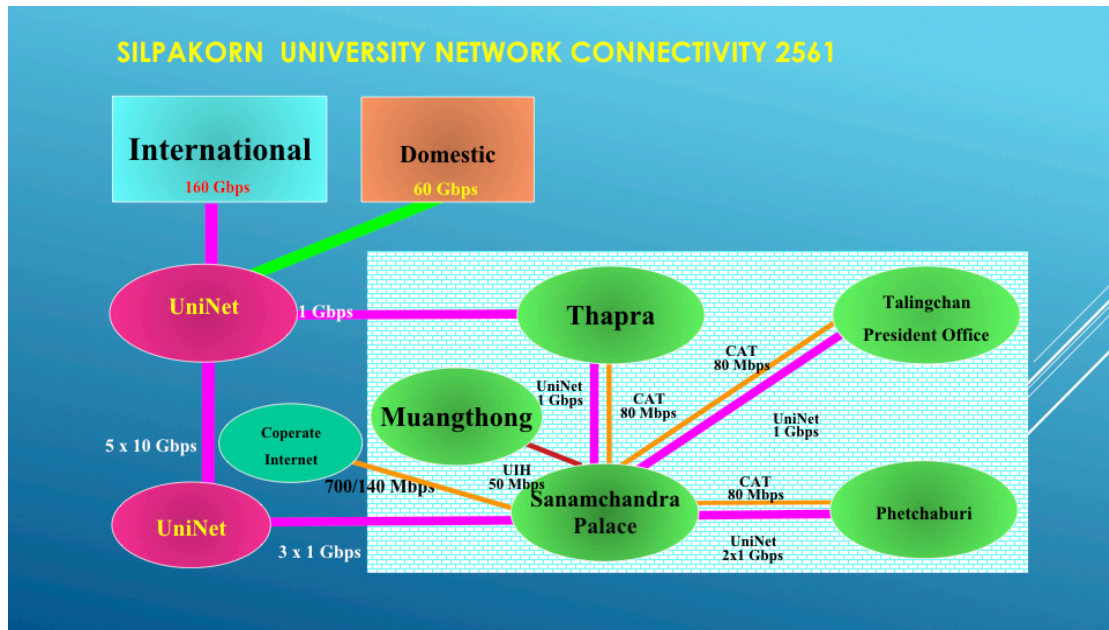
SILPAKORN UNIVERSITY NETWORK CONNECTIVITY 2561

International
160 Gbps

Domestic
60 Gbps

UniNet

1 Gbps

Thapra

Talingchan
President Office

CAT
80 Mbps

UniNet
1 Gbps

CAT
80 Mbps

UniNet
1 Gbps

Muangthong

5 x 10 Gbps

Coperate
Internet

UIH
50 Mbps

700/140 Mbps

Sanamchandra
Palace

CAT
80 Mbps

Phetchaburi

UniNet

3 x 1 Gbps

UniNet
2x1 Gbps